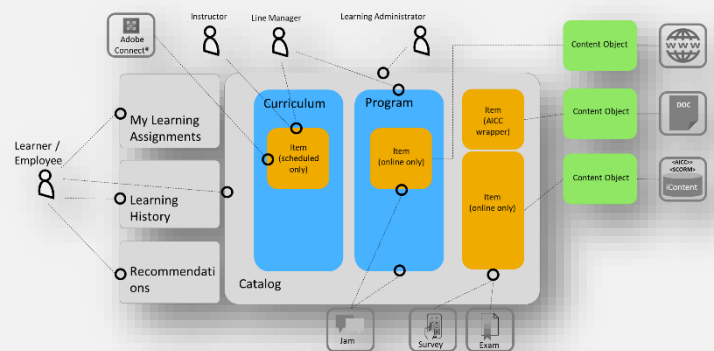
Adobe Connect®

Instructor

Line Manager

Learning Administrator

Content Object

WWW

Learner / Employee

My Learning Assignments

Learning History

Recommendations

Curriculum

Item (scheduled only)

Program

Item (online only)

Item (AICC wrapper)

Item (online only)

Content Object

DOC

Content Object

<AICC> <SCORM>

iContent

Catalog

Jam

Survey

Exam